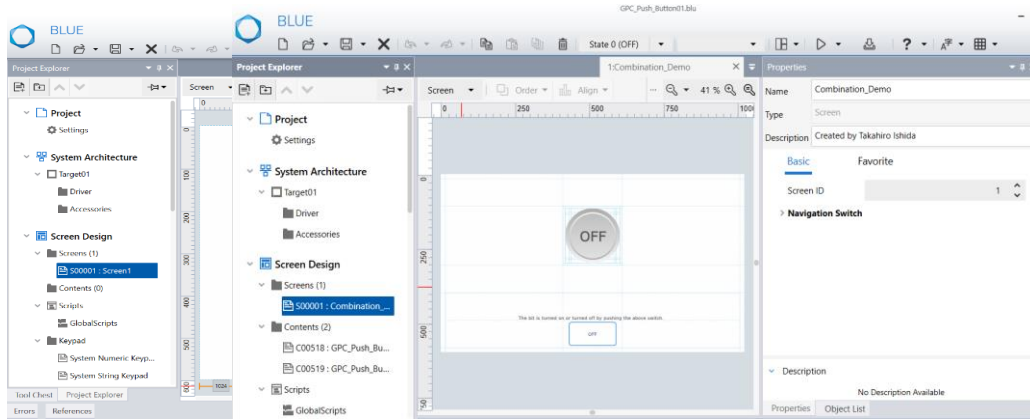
GPC_Push_Button01.blu

BLUE

Project Explorer

Project
Settings
System Architecture
Target01
Driver
Accessories
Screen Design
Screens (1)
S00001 : Screen1
Contents (0)
Scripts
GlobalScripts
Keypad
System Numeric Keyp...
System String Keypad

Tool Chest
Project Explorer
Errors
References

Screen

BLUE

State 0 (OFF)

Project Explorer

Project
Settings
System Architecture
Target01
Driver
Accessories
Screen Design
Screens (1)
S00001 : Combination_...
Contents (2)
C00518 : GPC_Push_Bu...
C00519 : GPC_Push_Bu...
Scripts
GlobalScripts

1:Combination_Demo

Screen
Order
Align
41 %

0
250
500
750
1000

0
250
500

OFF

The lid is turned on or turned off by pushing the above switch.

OFF

Properties

Name
Combination_Demo
Type
Screen
Description
Created by Takahiro Ishida

Basic
Favorite

Screen ID
1

Navigation Switch

Description
No Description Available

Properties
Object List